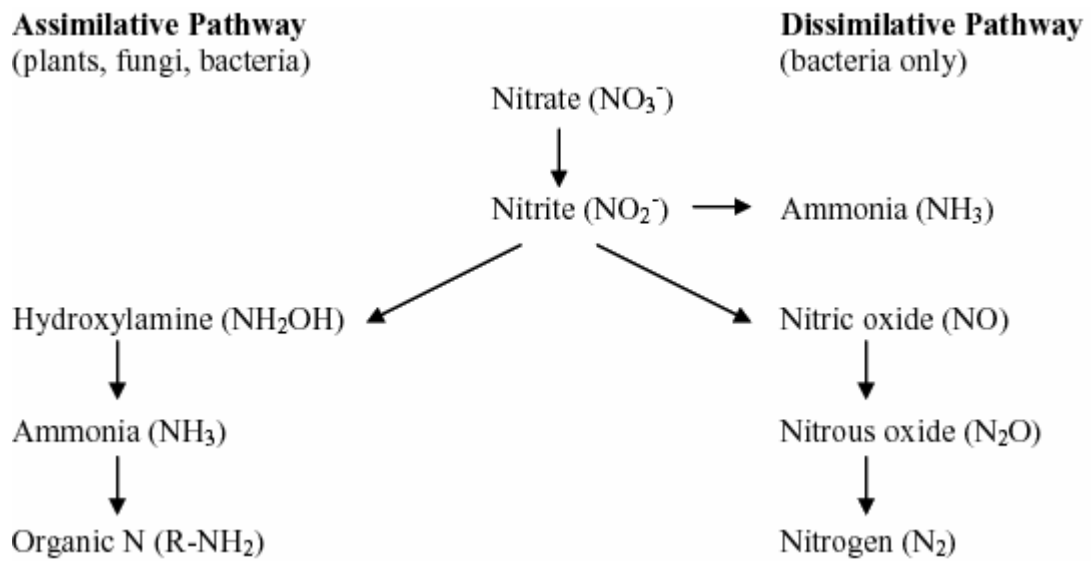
**Assimilative Pathway**
(plants, fungi, bacteria)

**Dissimilative Pathway**
(bacteria only)

Nitrate ($NO_3^-$)

Nitrite ($NO_2^-$)

Ammonia ($NH_3$)

Hydroxylamine ($NH_2OH$)

Nitric oxide (NO)

Ammonia ($NH_3$)

Nitrous oxide ($N_2O$)

Organic N ($R-NH_2$)

Nitrogen ($N_2$)